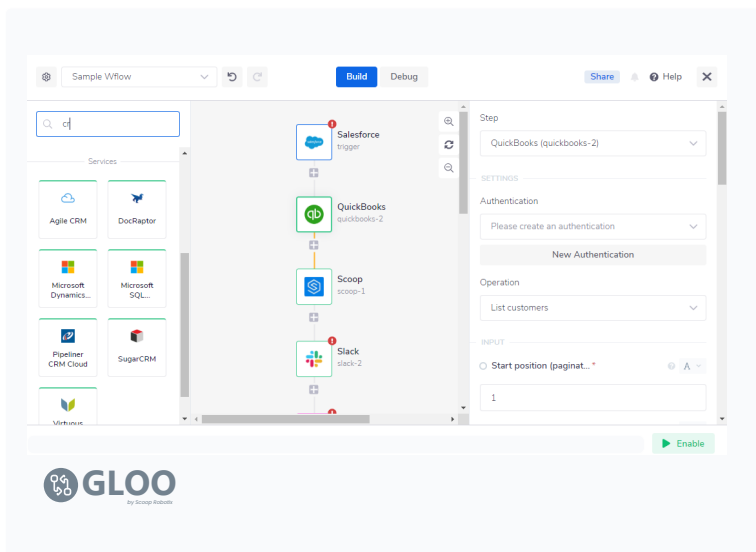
Sample Wflow

Build Debug

Share Help

cr

Services

Agile CRM

DocRaptor

Microsoft Dynamics...

Microsoft SQL...

Pipeliner CRM Cloud

SugarCRM

Virtuous

Salesforce
trigger

QuickBooks
quickbooks-2

Scoop
scoop-1

Slack
slack-2

Step

QuickBooks (quickbooks-2)

SETTINGS

Authentication

Please create an authentication

New Authentication

Operation

List customers

INPUT

Start position (paginat... *

1

Enable

GLOO
by Scoop Robotic